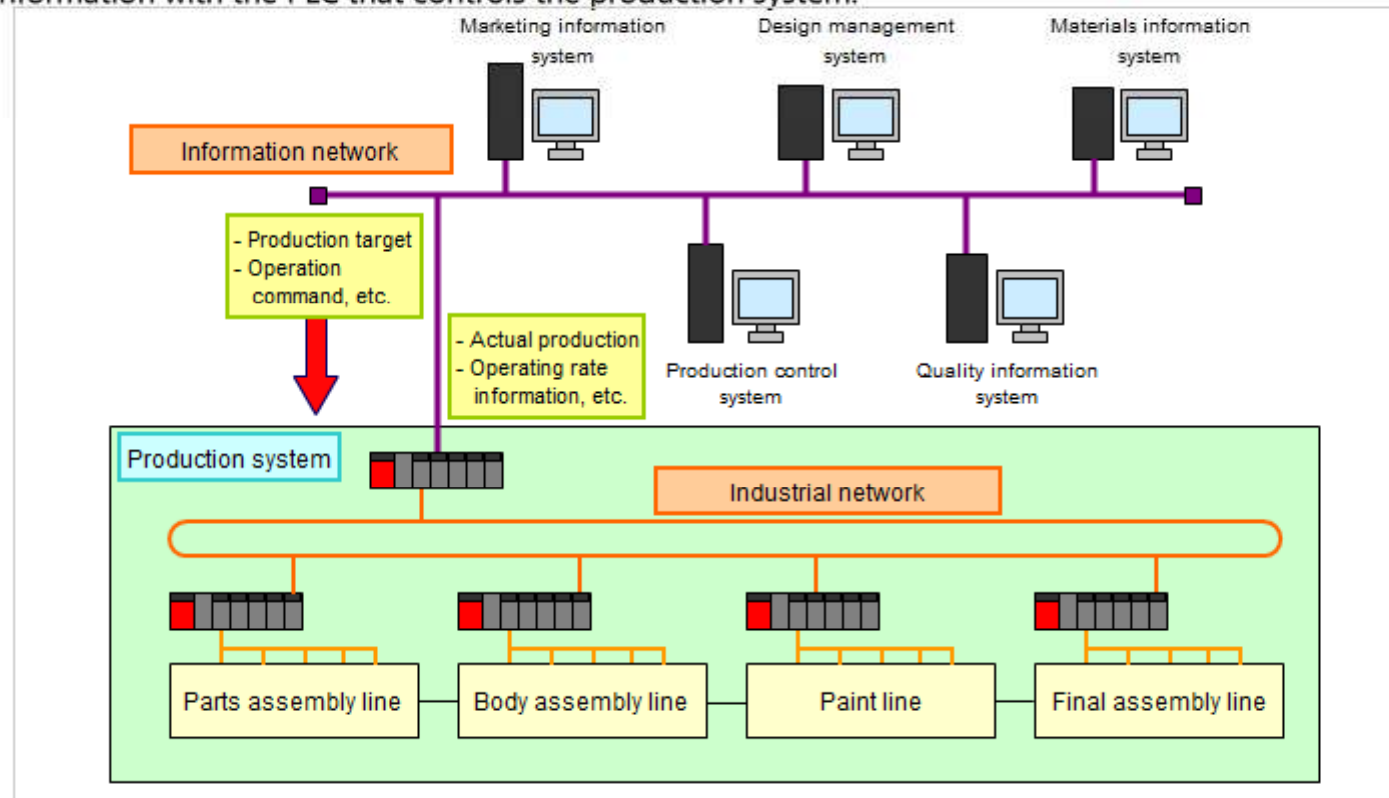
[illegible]nformation with the PLC that controls the production system.

Marketing information system

Design management system

Materials information system

Information network

- Production target
- Operation command, etc.

- Actual production
- Operating rate information, etc.

Production control system

Quality information system

Production system

Industrial network

Parts assembly line

Body assembly line

Paint line

Final assembly line